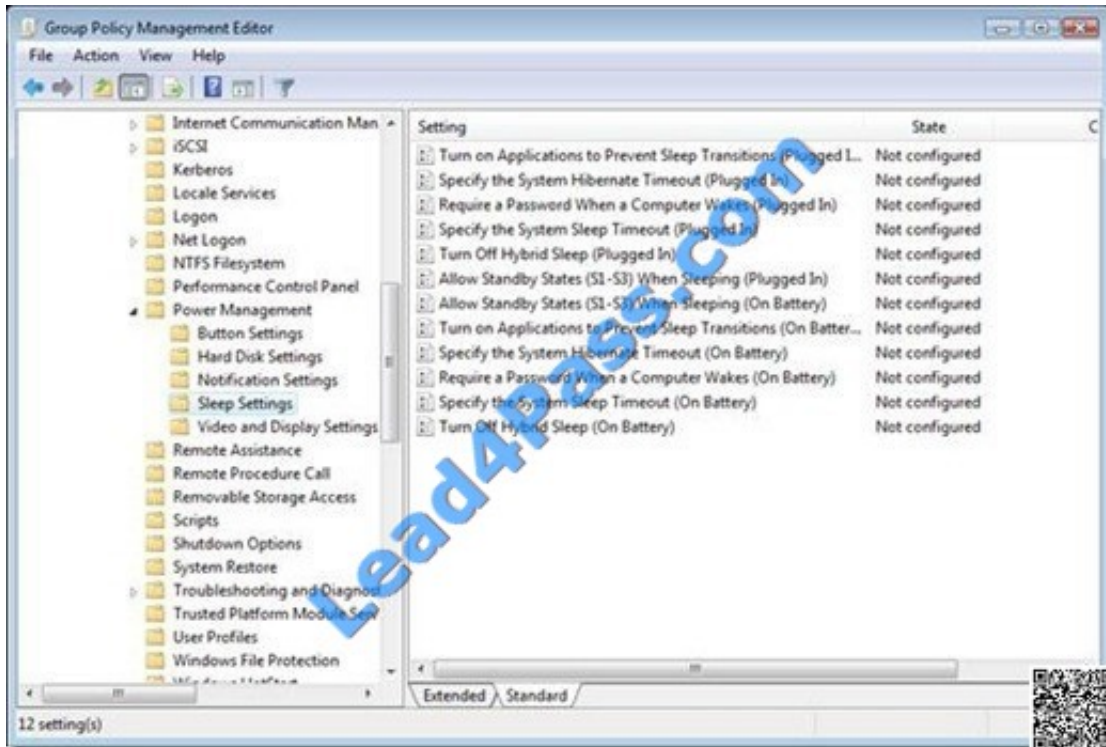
Group Policy Management Editor

File Action View Help

Internet Communication Man
iSCSI
Kerberos
Locale Services
Logon
Net Logon
NTFS Filesystem
Performance Control Panel
Power Management
Button Settings
Hard Disk Settings
Notification Settings
Sleep Settings
Video and Display Settings
Remote Assistance
Remote Procedure Call
Removable Storage Access
Scripts
Shutdown Options
System Restore
Troubleshooting and Diagnost
Trusted Platform Module Serv
User Profiles
Windows File Protection
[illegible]

| Setting | State | C |
|---|---|---|
| Turn on Applications to Prevent Sleep Transitions (Plugged I... | Not configured | |
| Specify the System Hibernate Timeout (Plugged In) | Not configured | |
| Require a Password When a Computer Wakes (Plugged In) | Not configured | |
| Specify the System Sleep Timeout (Plugged In) | Not configured | |
| Turn Off Hybrid Sleep (Plugged In) | Not configured | |
| Allow Standby States (S1-S3) When Sleeping (Plugged In) | Not configured | |
| Allow Standby States (S1-S3) When Sleeping (On Battery) | Not configured | |
| Turn on Applications to Prevent Sleep Transitions (On Batter... | Not configured | |
| Specify the System Hibernate Timeout (On Battery) | Not configured | |
| Require a Password When a Computer Wakes (On Battery) | Not configured | |
| Specify the System Sleep Timeout (On Battery) | Not configured | |
| Turn Off Hybrid Sleep (On Battery) | Not configured | |

Extended Standard

12 setting(s)

Lead4Pass.com